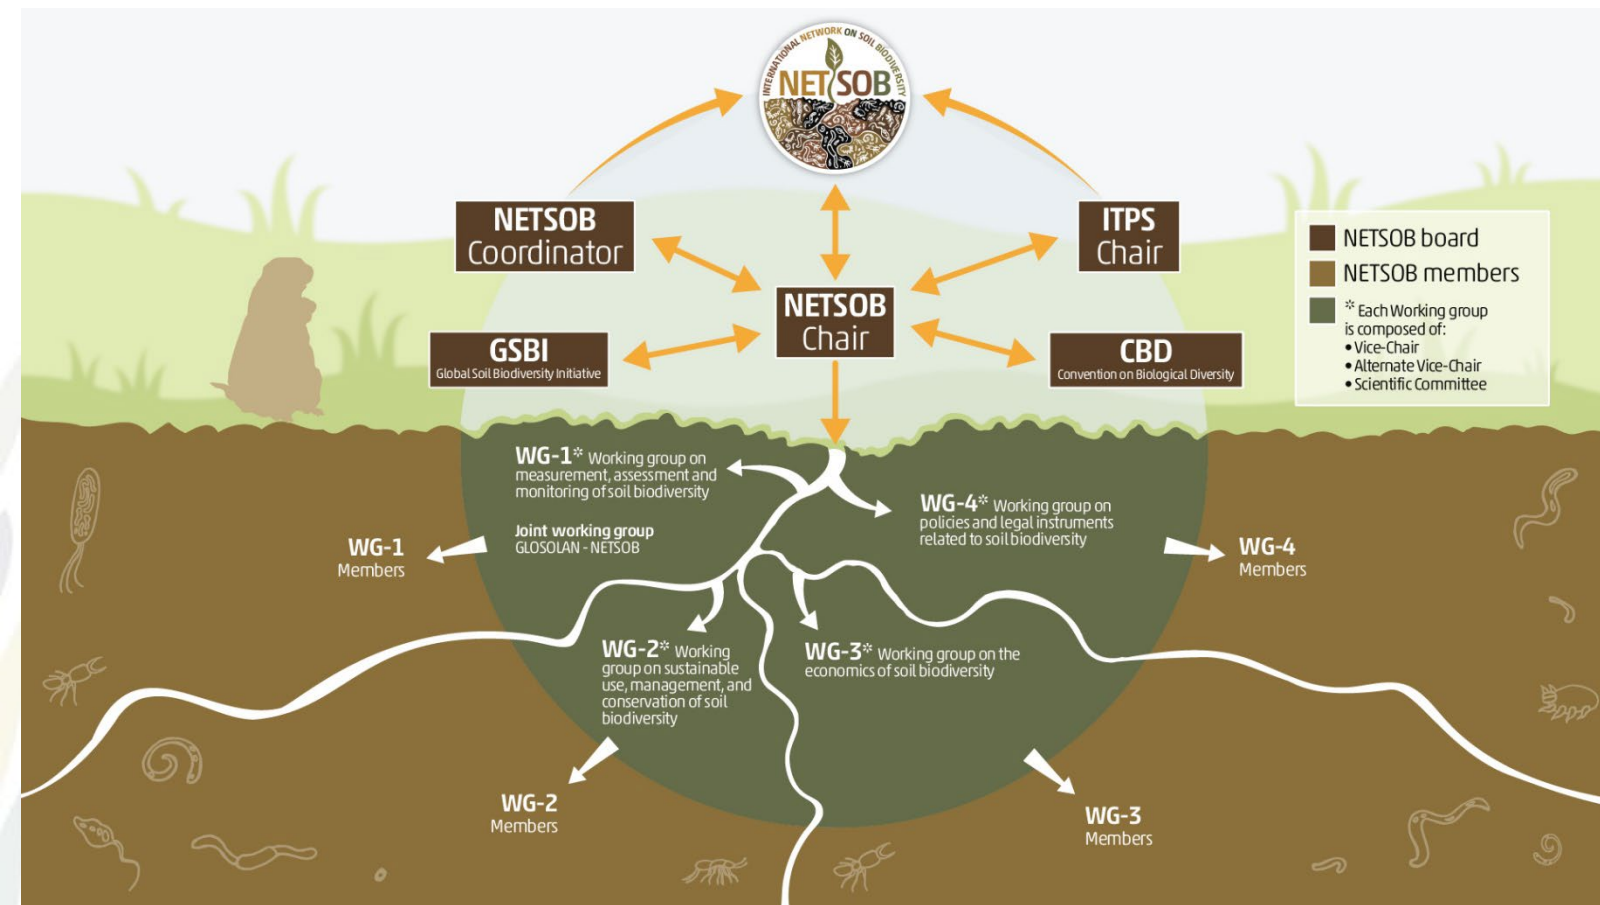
INTERNATIONAL NETWORK ON SOIL BIODIVERSITY
NETSOB

NETSOB Coordinator

ITPS Chair

NETSOB board
NETSOB members
* Each Working group is composed of:
• Vice-Chair
• Alternate Vice-Chair
• Scientific Committee

NETSOB Chair

GSBI
Global Soil Biodiversity Initiative

CBD
Convention on Biological Diversity

WG-1* Working group on measurement, assessment and monitoring of soil biodiversity

Joint working group
GLOSOLAN - NETSOB

WG-4* Working group on policies and legal instruments related to soil biodiversity

WG-1
Members

WG-4
Members

WG-2* Working group on sustainable use, management, and conservation of soil biodiversity

WG-3* Working group on the economics of soil biodiversity

WG-2
Members

WG-3
Members